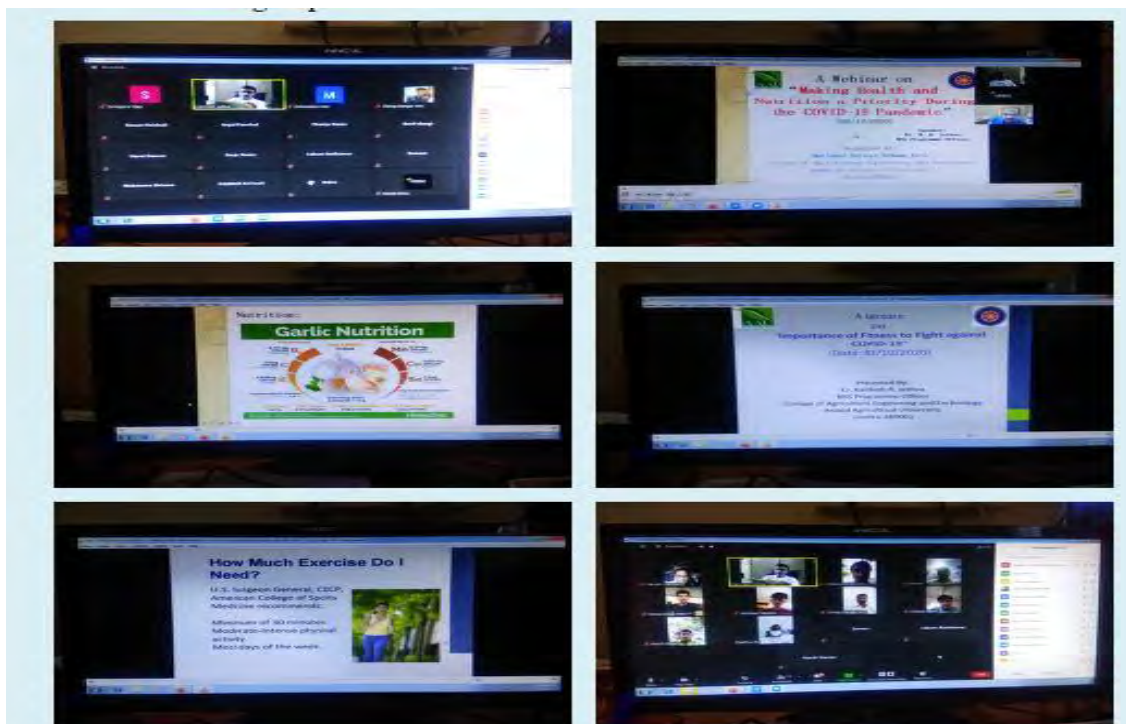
S

M

A Webinar on "Making Health and Nutrition a Priority During the COVID-19 Pandemic"

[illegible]

Nutrition:

Garlic Nutrition

A Lecture on "Importance of Fitness to Fight against COVID-19"

(Date: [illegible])

Presented By
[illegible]
NSS Programme Officer
College of Agricultural Engineering and Technology
Anand Agricultural University
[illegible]

How Much Exercise Do I Need?

U.S. Surgeon General, CDCP, American College of Sports Medicine recommends:

Minimum of 30 minutes Moderate-intense physical activity Most days of the week